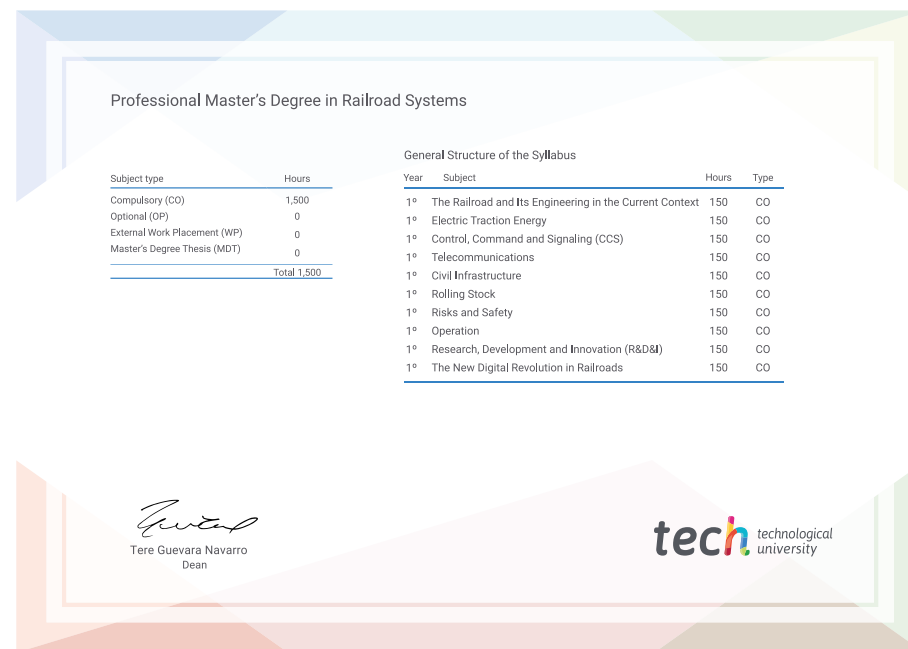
Professional Master's Degree in Railroad Systems

| Subject type | Hours |
|---|---|
| Compulsory (CO) | 1,500 |
| Optional (OP) | 0 |
| External Work Placement (WP) | 0 |
| Master's Degree Thesis (MDT) | 0 |
| | Total 1,500 |

General Structure of the Syllabus

| Year | Subject | Hours | Type |
|---|---|---|---|
| 1º | The Railroad and Its Engineering in the Current Context | 150 | CO |
| 1º | Electric Traction Energy | 150 | CO |
| 1º | Control, Command and Signaling (CCS) | 150 | CO |
| 1º | Telecommunications | 150 | CO |
| 1º | Civil Infrastructure | 150 | CO |
| 1º | Rolling Stock | 150 | CO |
| 1º | Risks and Safety | 150 | CO |
| 1º | Operation | 150 | CO |
| 1º | Research, Development and Innovation (R&D&I) | 150 | CO |
| 1º | The New Digital Revolution in Railroads | 150 | CO |

Tere Guevara Navarro
Dean

tech technological university